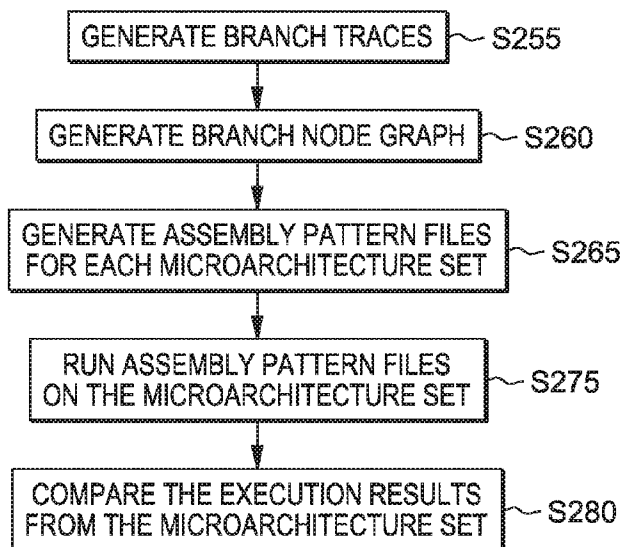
GENERATE BRANCH TRACES S255

GENERATE BRANCH NODE GRAPH S260

GENERATE ASSEMBLY PATTERN FILES FOR EACH MICROARCHITECTURE SET S265

RUN ASSEMBLY PATTERN FILES ON THE MICROARCHITECTURE SET S275

COMPARE THE EXECUTION RESULTS FROM THE MICROARCHITECTURE SET S280